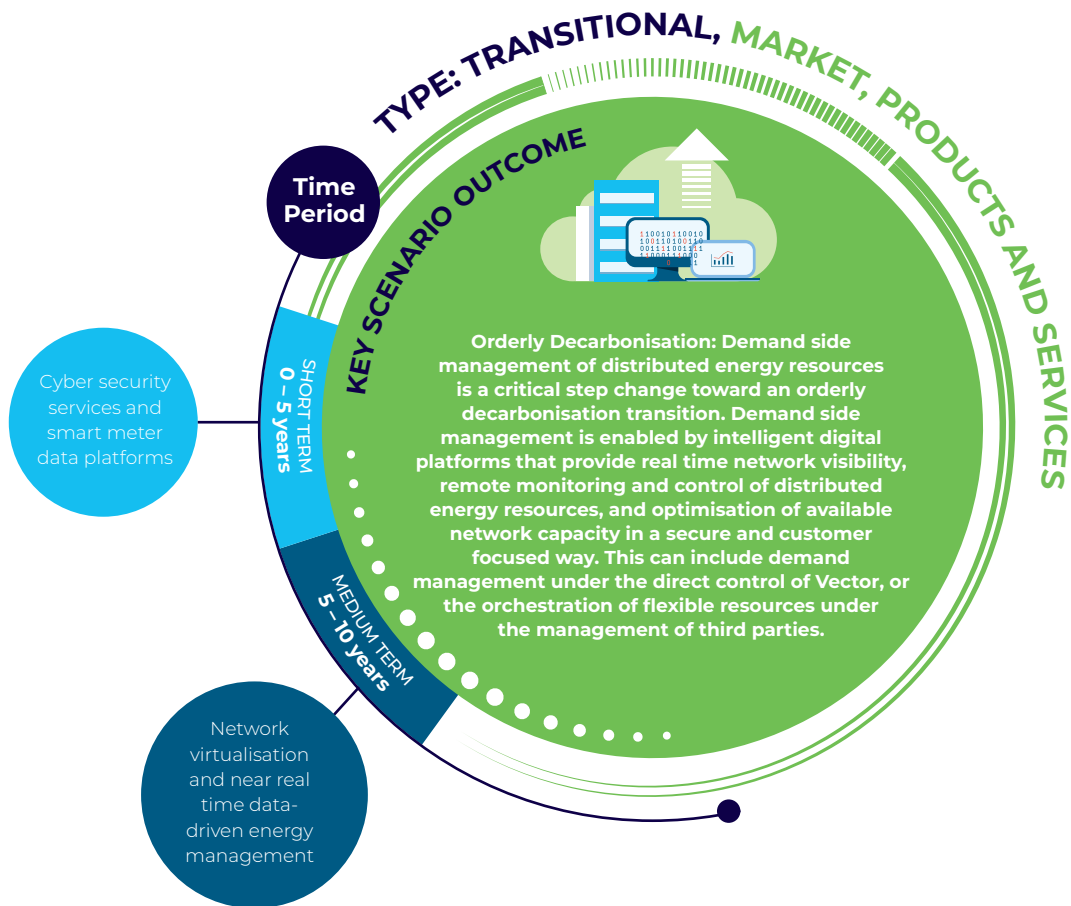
TYPE: TRANSITIONAL, MARKET, PRODUCTS AND SERVICES

Time Period

KEY SCENARIO OUTCOME

1100101100101
10011010011
0011110011

Orderly Decarbonisation: Demand side management of distributed energy resources is a critical step change toward an orderly decarbonisation transition. Demand side management is enabled by intelligent digital platforms that provide real time network visibility, remote monitoring and control of distributed energy resources, and optimisation of available network capacity in a secure and customer focused way. This can include demand management under the direct control of Vector, or the orchestration of flexible resources under the management of third parties.

SHORT TERM
0 – 5 years

Cyber security services and smart meter data platforms

MEDIUM TERM
5 – 10 years

Network virtualisation and near real time data-driven energy management